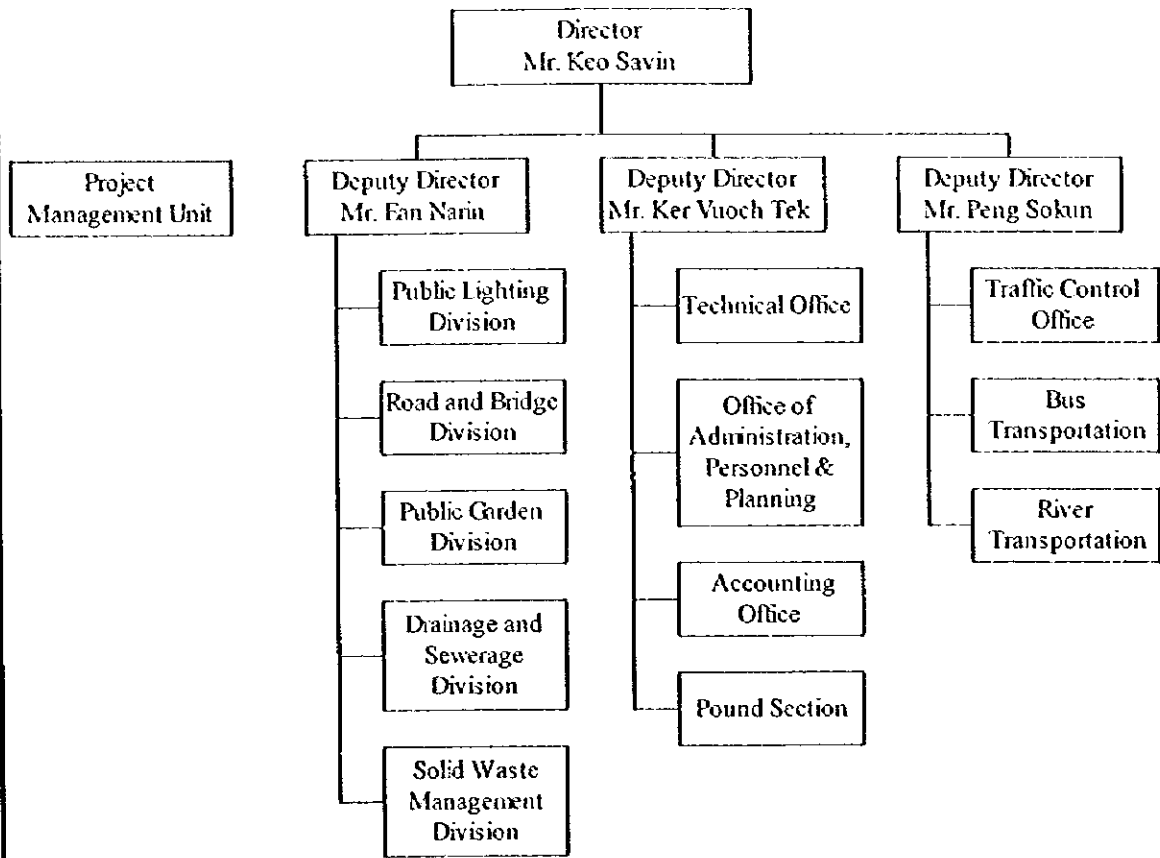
Director
Mr. Keo Savin

Project
Management Unit

Deputy Director
Mr. Fan Narin

Public Lighting
Division

Road and Bridge
Division

Public Garden
Division

Drainage and
Sewerage
Division

Solid Waste
Management
Division

Deputy Director
Mr. Ker Vuoch Tek

Technical Office

Office of
Administration,
Personnel &
Planning

Accounting
Office

Pound Section

Deputy Director
Mr. Peng Sokun

Traffic Control
Office

Bus
Transportation

River
Transportation